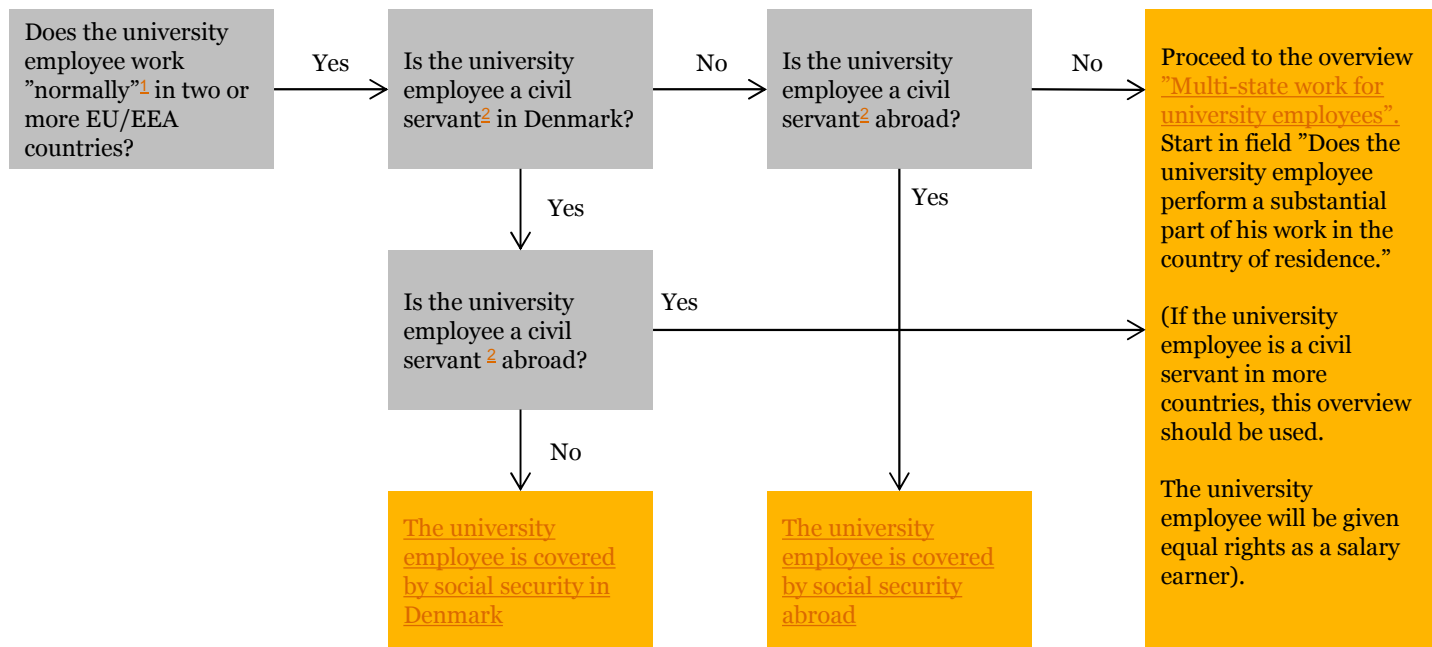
Does the university employee work ”normally”$^1$ in two or more EU/EEA countries?

Yes

Is the university employee a civil servant$^2$ in Denmark?

No

Is the university employee a civil servant$^2$ abroad?

No

Proceed to the overview ”Multi-state work for university employees”. Start in field ”Does the university employee perform a substantial part of his work in the country of residence.”

(If the university employee is a civil servant in more countries, this overview should be used.

The university employee will be given equal rights as a salary earner).

Yes

Yes

Is the university employee a civil servant $^2$ abroad?

Yes

No

The university employee is covered by social security in Denmark

The university employee is covered by social security abroad